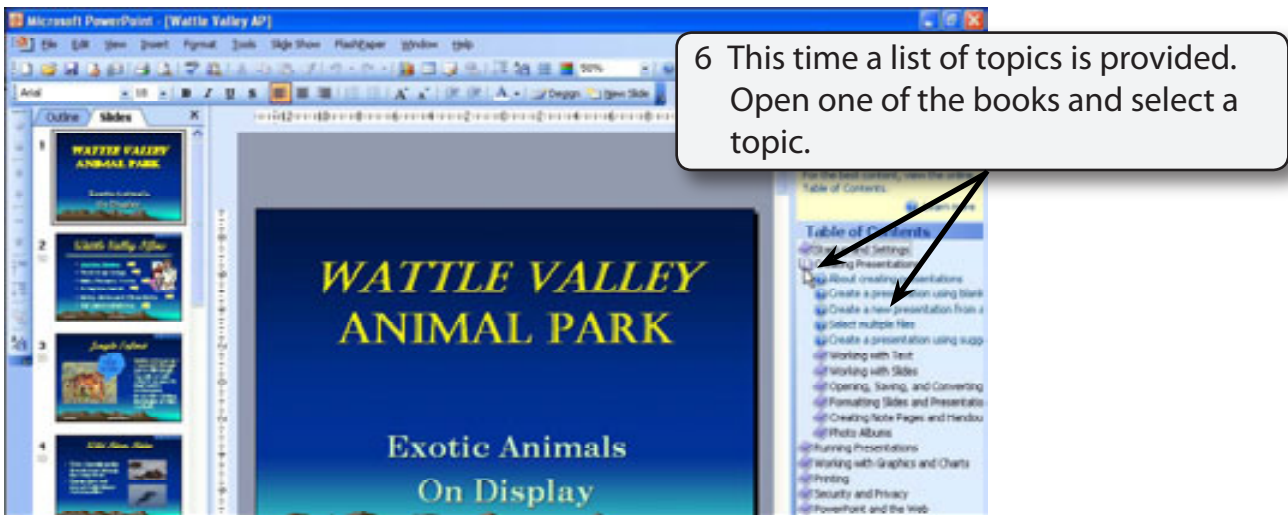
Microsoft PowerPoint - [Wattle Valley AP]

File Edit View Insert Format Tools Slide Show FlashPaper Window Help

Arial 18 B I U S A Design New Slide

Outline Slides

1 WATTLE VALLEY ANIMAL PARK Exotic Animals On Display

2 Wattle Valley Zone

3 Jungle Safari

4

6 This time a list of topics is provided. Open one of the books and select a topic.

For the best content, view the online Table of Contents.

Table of Contents
Startup and Settings
Creating Presentations
About creating presentations
Create a presentation using blank
Create a new presentation from a
Select multiple files
Create a presentation using sugg
Working with Text
Working with Slides
Opening, Saving, and Converting
Formatting Slides and Presentatio
Creating Note Pages and Handou
Photo Albums
Running Presentations
Working with Graphics and Charts
Printing
Security and Privacy
PowerPoint and the Web

WATTLE VALLEY ANIMAL PARK

Exotic Animals On Display